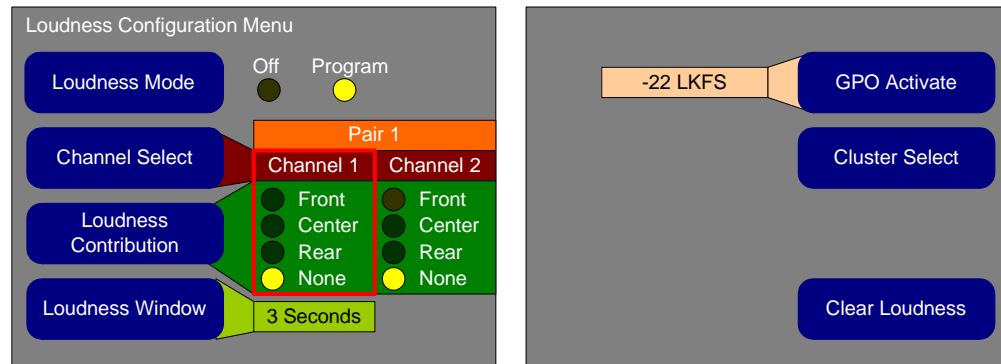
Loudness Configuration Menu

Loudness Mode

Off

Program

Pair 1

Channel Select

Channel 1

Channel 2

Loudness Contribution

Front
Center
Rear
None

Front
Center
Rear
None

Loudness Window

3 Seconds

-22 LKFS

GPO Activate

Cluster Select

Clear Loudness